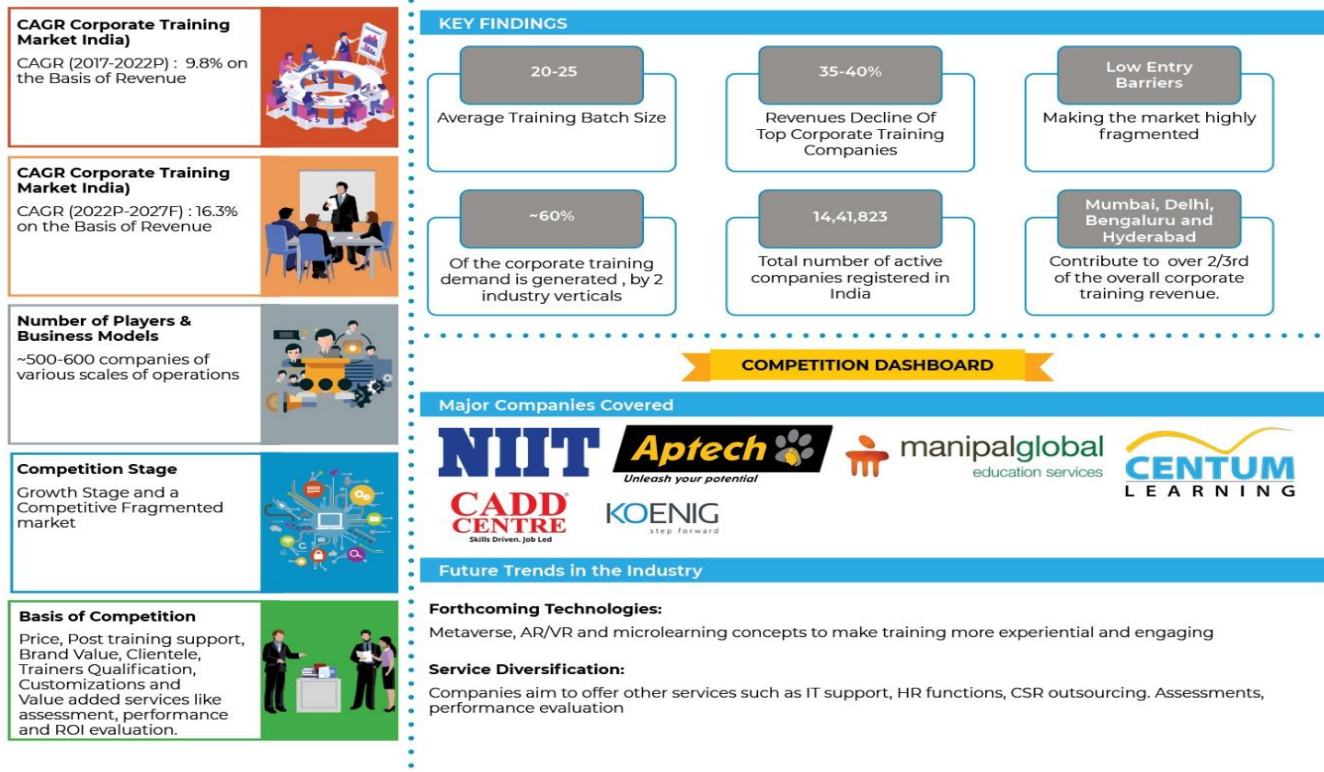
CAGR Corporate Training Market India)
CAGR (2017-2022P) : 9.8% on the Basis of Revenue

CAGR Corporate Training Market India)
CAGR (2022P-2027F) : 16.3% on the Basis of Revenue

Number of Players & Business Models
~500-600 companies of various scales of operations

Competition Stage
Growth Stage and a Competitive Fragmented market

Basis of Competition
Price, Post training support, Brand Value, Clientele, Trainers Qualification, Customizations and Value added services like assessment, performance and ROI evaluation.

KEY FINDINGS

20-25
Average Training Batch Size

35-40%
Revenues Decline Of Top Corporate Training Companies

Low Entry Barriers
Making the market highly fragmented

~60%
Of the corporate training demand is generated , by 2 industry verticals

14,41,823
Total number of active companies registered in India

Mumbai, Delhi, Bengaluru and Hyderabad
Contribute to over 2/3rd of the overall corporate training revenue.

COMPETITION DASHBOARD

Major Companies Covered

NIIT
Aptech
Unleash your potential
manipalglobal
education services
CENTUM
LEARNING
CADD CENTRE
Skills Driven. Job Led
KOENIG
step forward

Future Trends in the Industry

Forthcoming Technologies:
Metaverse, AR/VR and microlearning concepts to make training more experiential and engaging

Service Diversification:
Companies aim to offer other services such as IT support, HR functions, CSR outsourcing. Assessments, performance evaluation